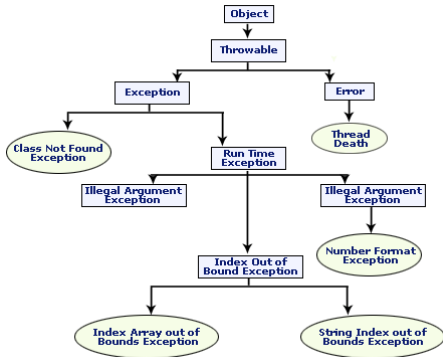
Object

Throwable

Exception

Error

Class Not Found Exception

Thread Death

Run Time Exception

Illegal Argument Exception

Illegal Argument Exception

Number Format Exception

Index Out of Bound Exception

Index Array out of Bounds Exception

String Index out of Bounds Exception